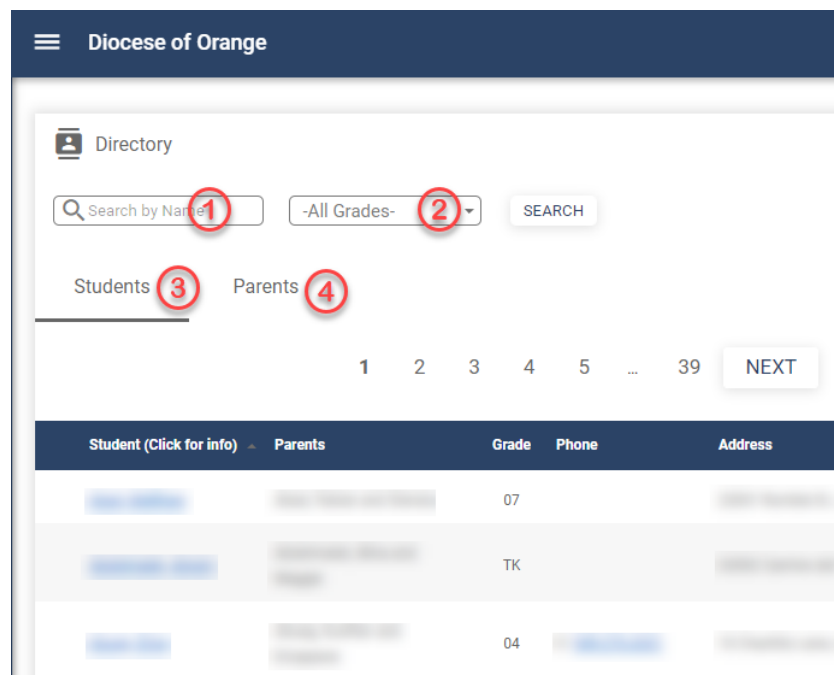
Diocese of Orange

Directory

Search by Name 1

-All Grades- 2

SEARCH

Students 3

Parents 4

1 2 3 4 5 ... 39 NEXT

| Student (Click for info) | Parents | Grade | Phone | Address |
|---|---|---|---|---|
| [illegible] | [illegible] | 07 | | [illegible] |
| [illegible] | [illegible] | TK | | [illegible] |
| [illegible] | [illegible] | 04 | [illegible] | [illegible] |